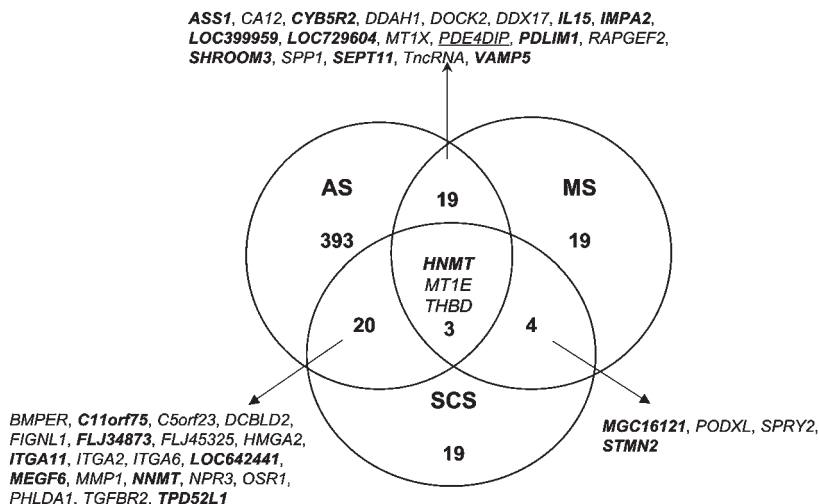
ASS1, CA12, CYB5R2, DDAH1, DOCK2, DDX17, IL15, IMPA2, LOC399959, LOC729604, MT1X, PDE4DIP, PDLIM1, RAPGEF2, SHROOM3, SPP1, SEPT11, TncRNA, VAMP5

AS

393

19

MS

19

HNMT
MT1E
THBD
3

20

4

SCS

19

BMPER, C11orf75, C5orf23, DCBLD2, FIGNL1, FLJ34873, FLJ45325, HMGA2, ITGA11, ITGA2, ITGA6, LOC642441, MEGF6, MMP1, NNMT, NPR3, OSR1, PHLDA1, TGFBR2, TPD52L1

MGC16121, PODXL, SPRY2, STMN2